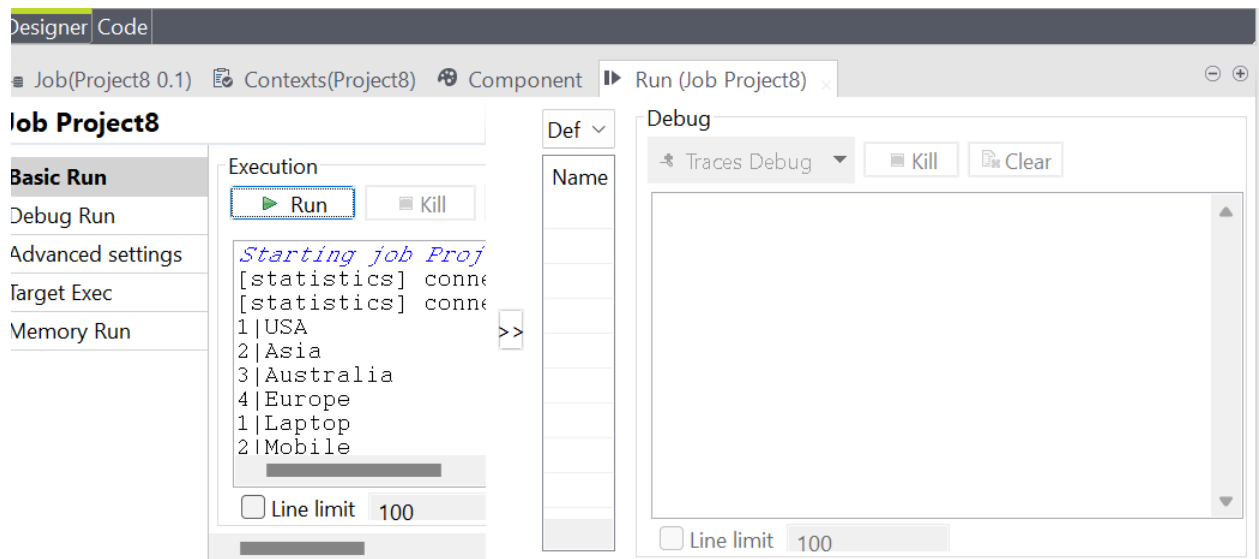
Designer Code

Job(Project8 0.1) Contexts(Project8) Component Run (Job Project8)

Job Project8

Basic Run
Debug Run
Advanced settings
Target Exec
Memory Run

Execution

Run Kill

Starting job Proj
[statistics] conne
[statistics] conne
1|USA
2|Asia
3|Australia
4|Europe
1|Laptop
2|Mobile

Line limit 100

>>

Def

Name

Debug

Traces Debug Kill Clear

Line limit 100